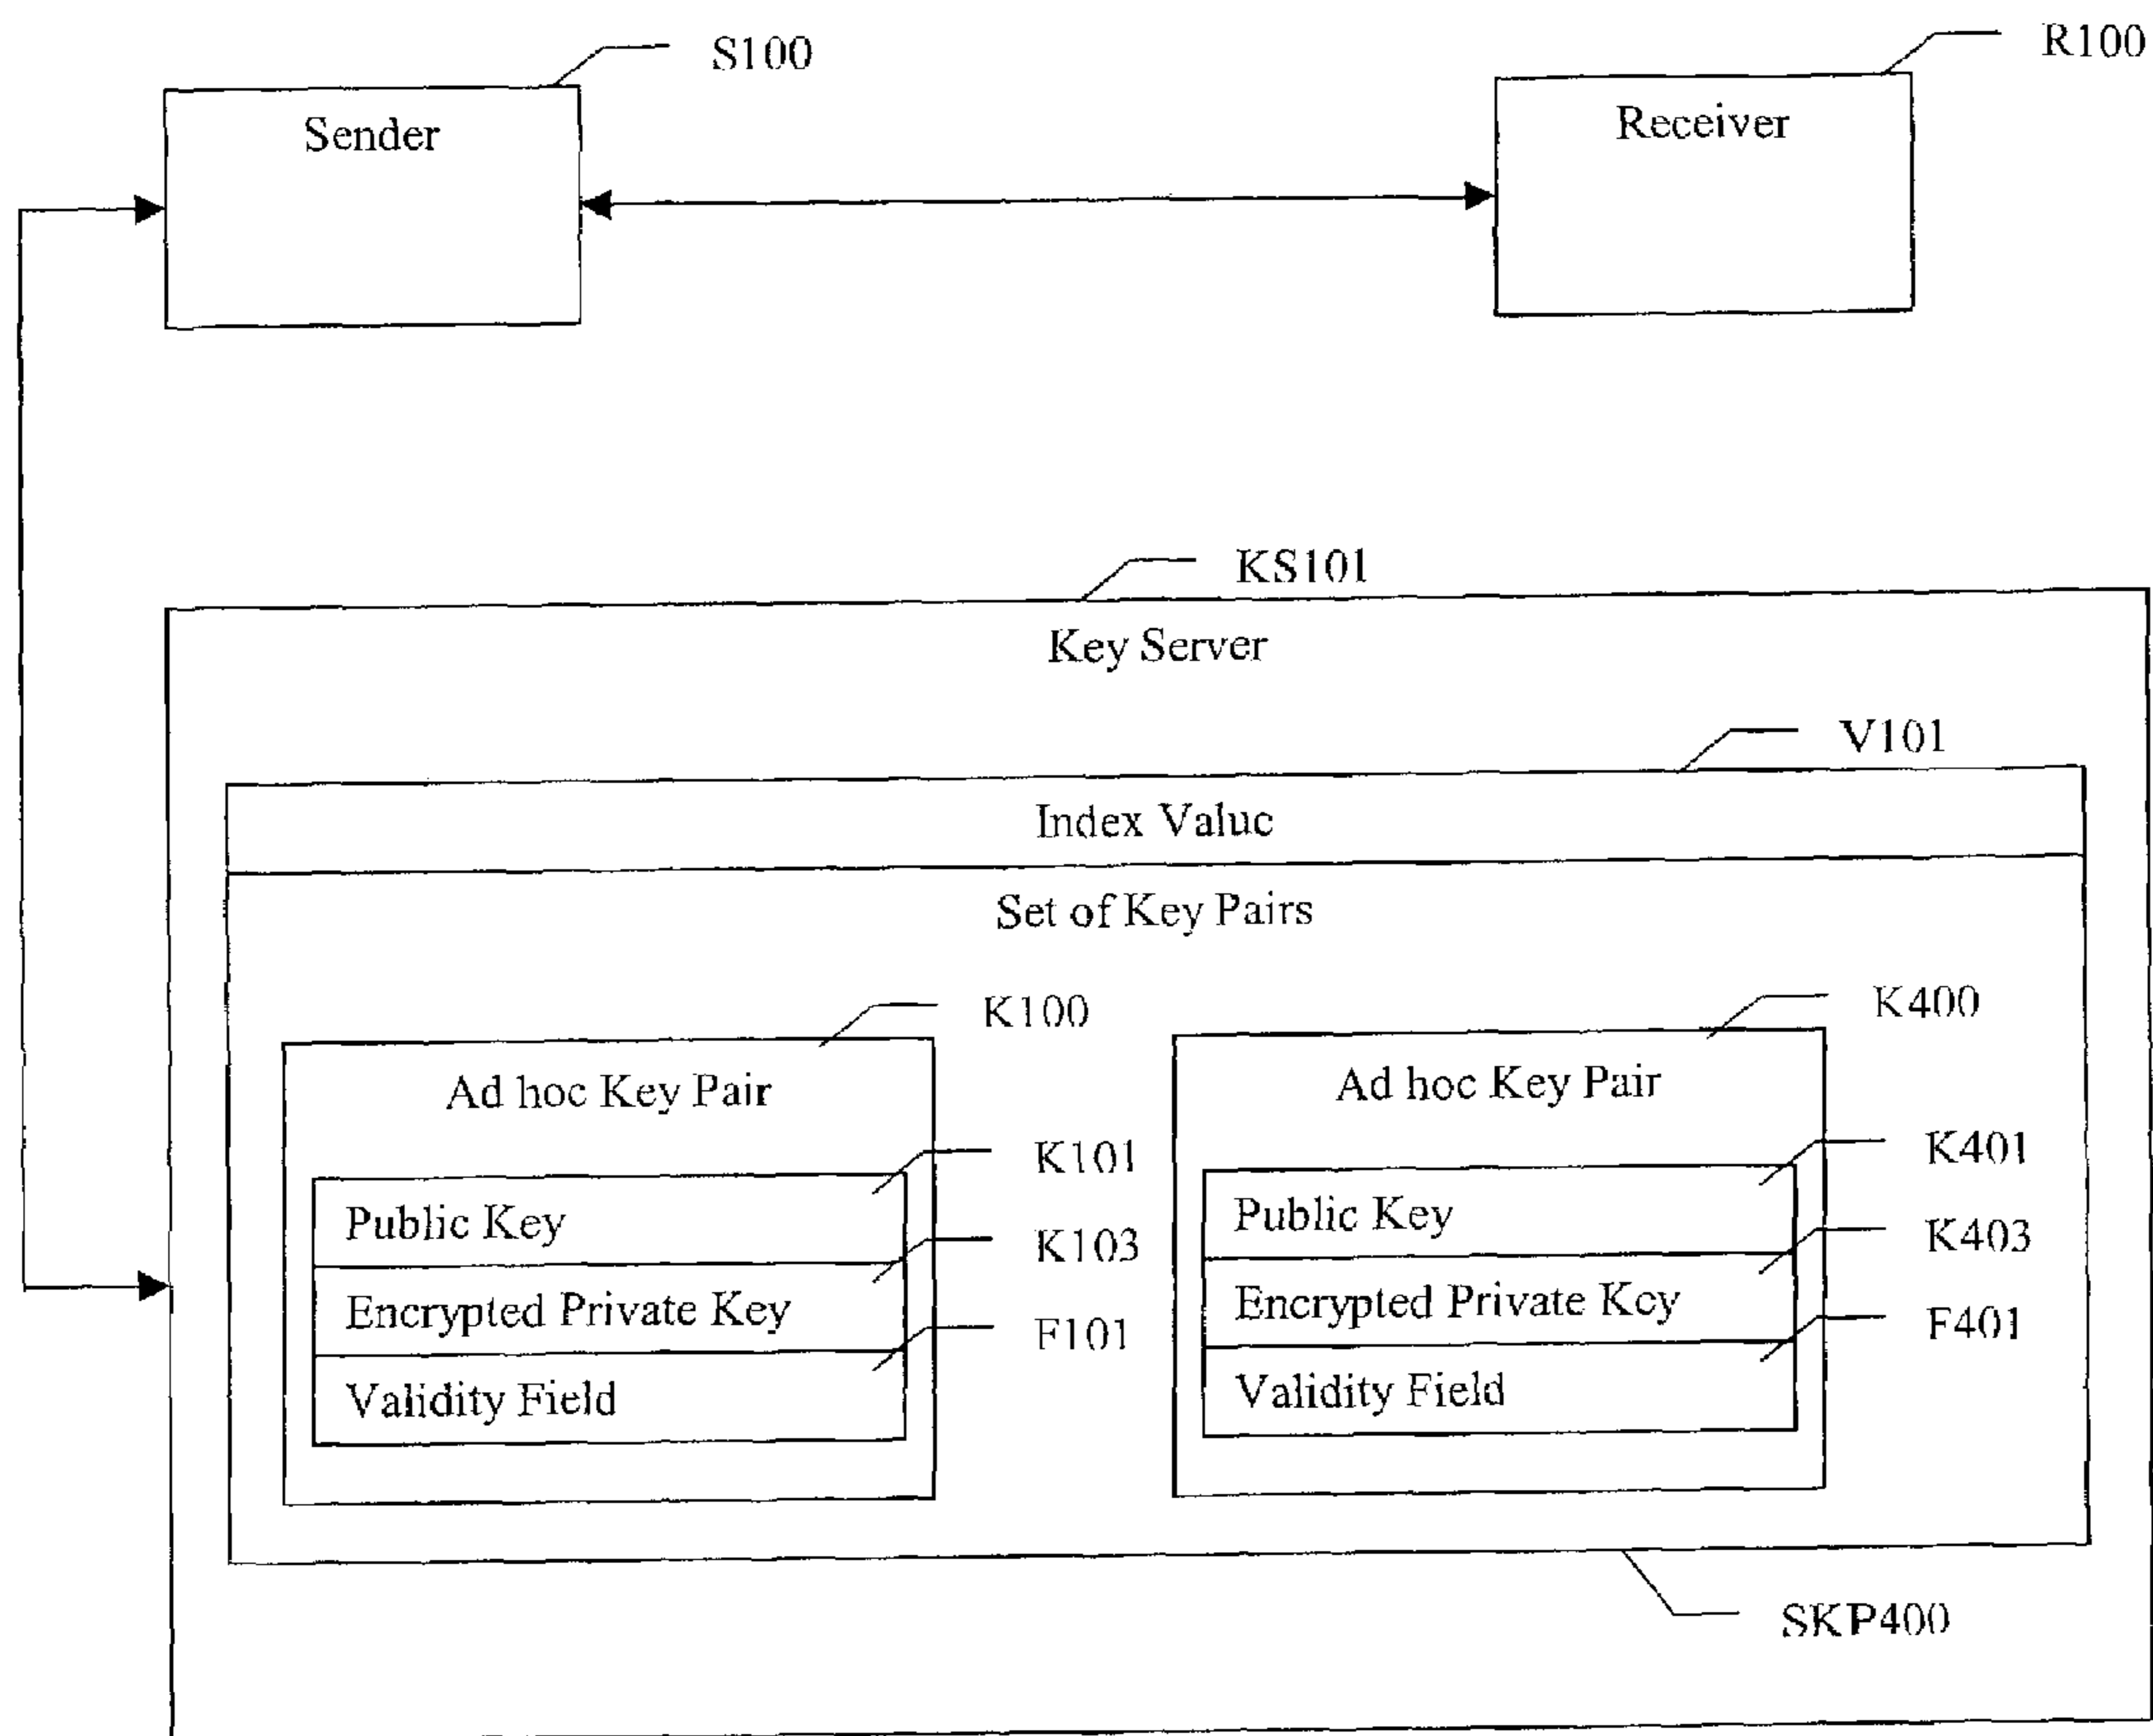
S100

Sender

R100

Receiver

KS101

Key Server

V101

Index Valuc

Set of Key Pairs

K100

Ad hoc Key Pair

K101

Public Key

K103

Encrypted Private Key

F101

Validity Field

K400

Ad hoc Key Pair

K401

Public Key

K403

Encrypted Private Kcy

F401

Validity Field

SKP400